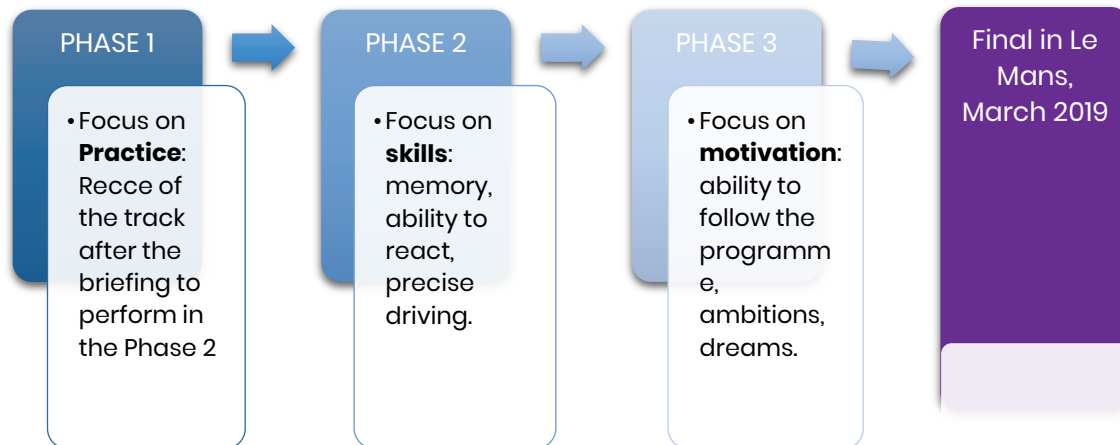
PHASE 1

• Focus on **Practice**: Recce of the track after the briefing to perform in the Phase 2

PHASE 2

• Focus on **skills**: memory, ability to react, precise driving.

PHASE 3

• Focus on **motivation**: ability to follow the programm e, ambitions, dreams.

Final in Le Mans, March 2019